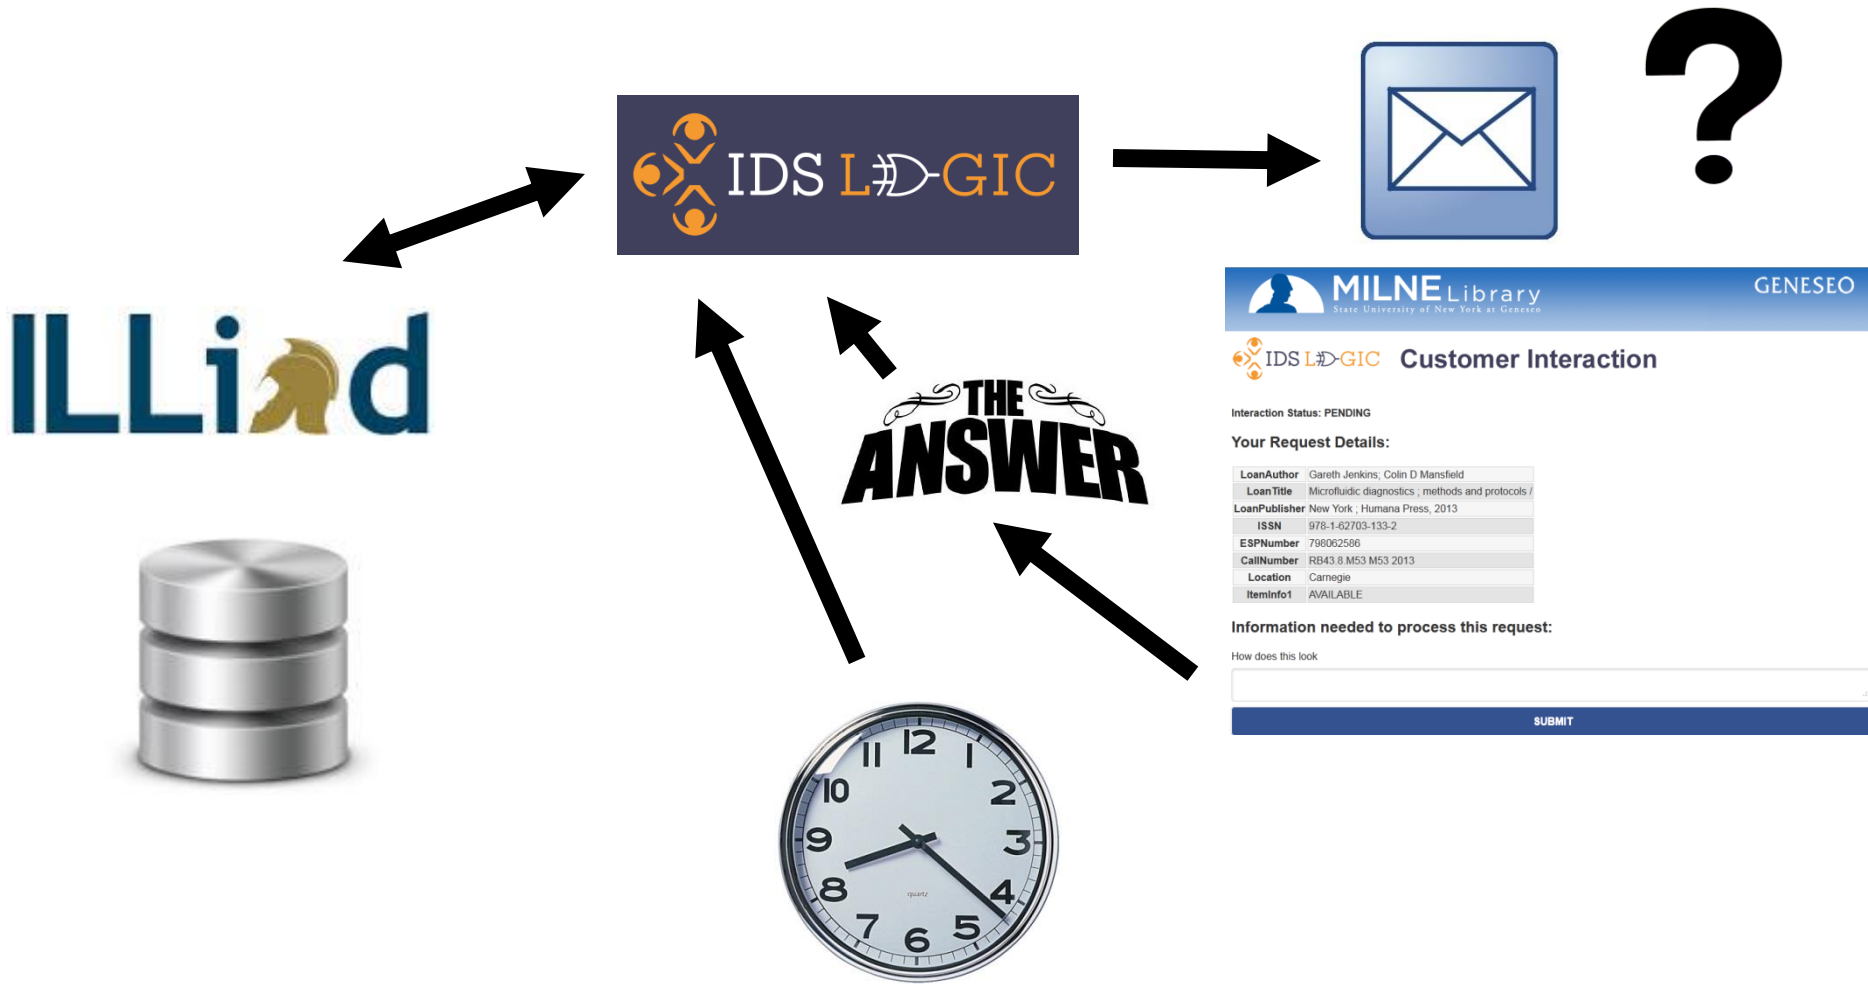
IDS LOGIC

?

ILLiad

MILNE Library
State University of New York at Geneseo
GENESEO

IDS LOGIC Customer Interaction

Interaction Status: PENDING

Your Request Details:

| LoanAuthor | Gareth Jenkins; Colin D Mansfield |
|---|---|
| LoanTitle | Microfluidic diagnostics ; methods and protocols / |
| LoanPublisher | New York ; Humana Press, 2013 |
| ISSN | 978-1-62703-133-2 |
| ESPNumber | 798062586 |
| CallNumber | RB43.8.M53 M53 2013 |
| Location | Carnegie |
| ItemInfo1 | AVAILABLE |

Information needed to process this request:

How does this look

SUBMIT

THE ANSWER

12 1 2 3 4 5 6 7 8 9 10 11
quartz